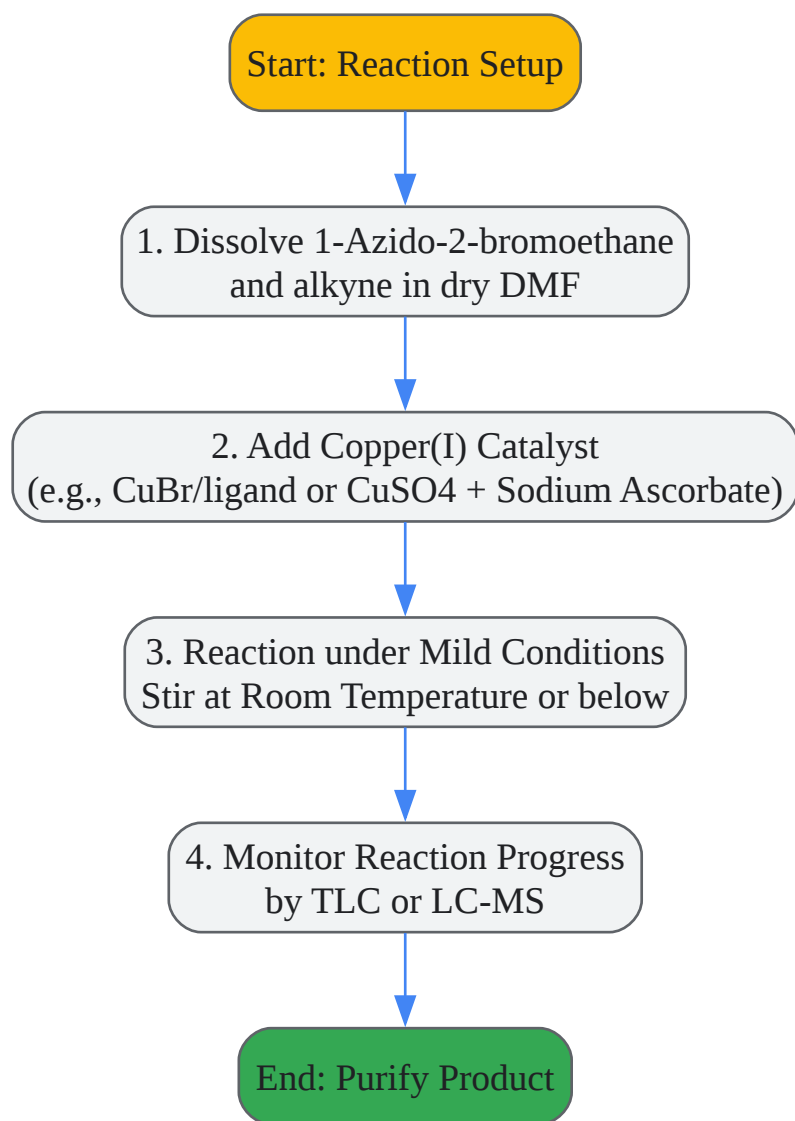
Start: Reaction Setup

1. Dissolve 1-Azido-2-bromoethane and alkyne in dry DMF

2. Add Copper(I) Catalyst
(e.g., CuBr/ligand or CuSO4 + Sodium Ascorbate)

3. Reaction under Mild Conditions
Stir at Room Temperature or below

4. Monitor Reaction Progress by TLC or LC-MS

End: Purify Product